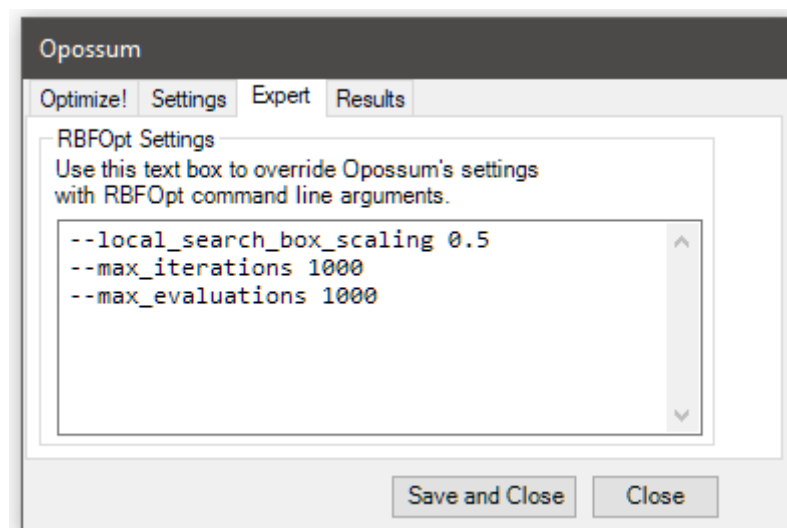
Opossum

Optimize! Settings Expert Results

RBFOpt Settings

Use this text box to override Opossum's settings with RBFOpt command line arguments.

--local_search_box_scaling 0.5
--max_iterations 1000
--max_evaluations 1000

Save and Close Close